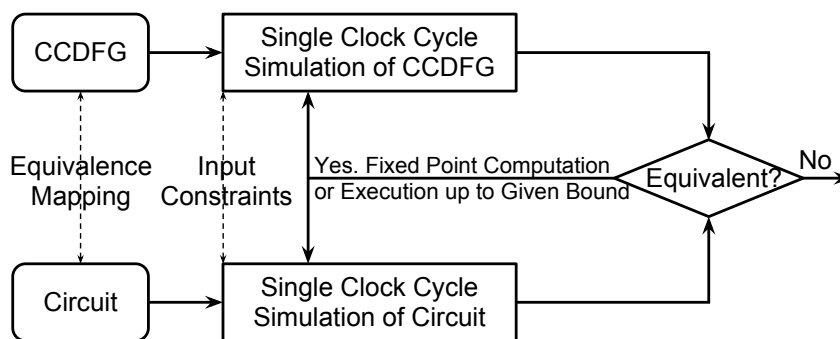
CCDFG

Single Clock Cycle Simulation of CCDFG

Equivalence Mapping

Input Constraints

Yes. Fixed Point Computation or Execution up to Given Bound

Equivalent?

No

Circuit

Single Clock Cycle Simulation of Circuit